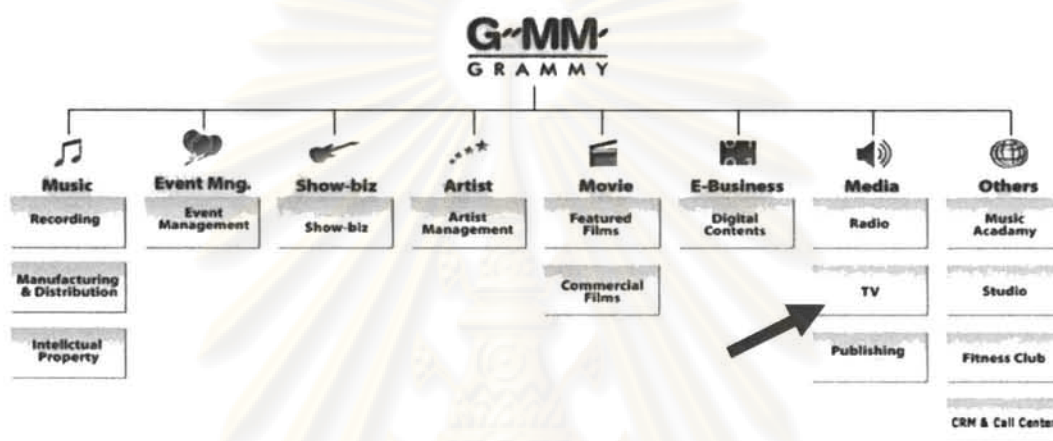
G-MM
GRAMMY

Music
Recording
Manufacturing & Distribution
Intellctual Property

Event Mng.
Event Management

Show-biz
Show-biz

Artist
Artist Management

Movie
Featured Films
Commercial Films

E-Business
Digital Contents

Media
Radio
TV
Publishing

Others
Music Acadamy
Studio
Fitness Club
CRM & Call Cente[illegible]